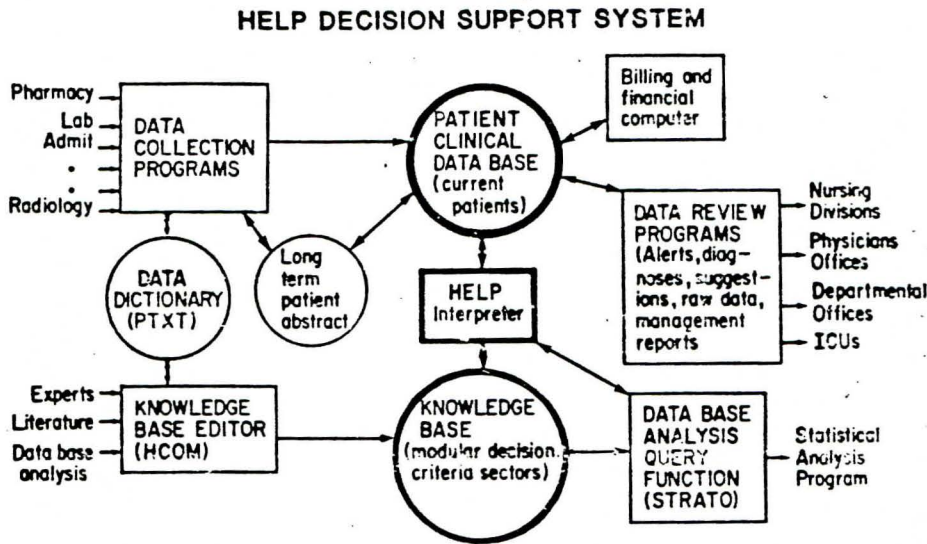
HELP DECISION SUPPORT SYSTEM

Pharmacy
Lab
Admit
•
•
Radiology

DATA COLLECTION PROGRAMS

PATIENT CLINICAL DATA BASE (current patients)

Billing and financial computer

DATA REVIEW PROGRAMS (Alerts, diagnoses, suggestions, raw data, management reports)

Nursing Divisions
Physicians Offices
Departmental Offices
ICUs

DATA DICTIONARY (PTXT)

Long term patient abstract

HELP Interpreter

Experts
Literature
Data base analysis

KNOWLEDGE BASE EDITOR (HCOM)

KNOWLEDGE BASE (modular decision criteria sectors)

DATA BASE ANALYSIS QUERY FUNCTION (STRATO)

Statistical Analysis Program